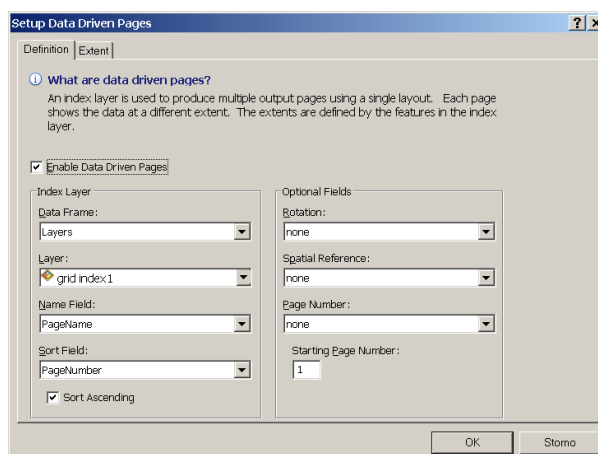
Setup Data Driven Pages

? X

Definition | Extent

What are data driven pages?

An index layer is used to produce multiple output pages using a single layout. Each page shows the data at a different extent. The extents are defined by the features in the index layer.

Enable Data Driven Pages

Index Layer

Data Frame:

Layers

Layer:

grid index1

Name Field:

PageName

Sort Field:

PageNumber

Sort Ascending

Optional Fields

Rotation:

none

Spatial Reference:

none

Page Number:

none

Starting Page Number:

1

OK

Storno